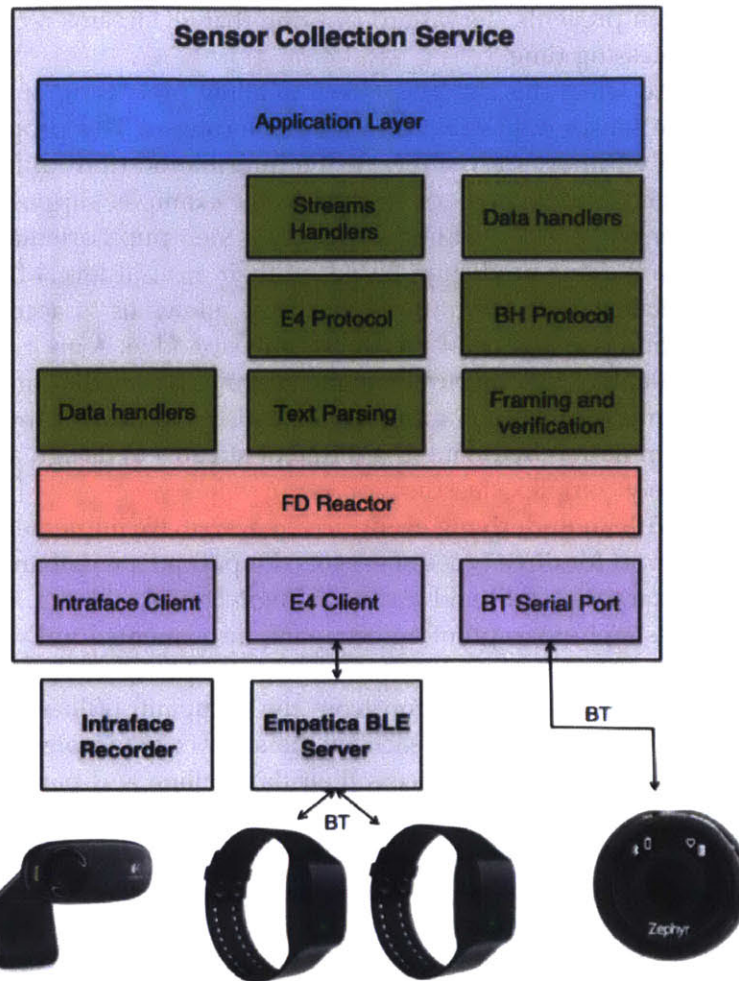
Sensor Collection Service

Application Layer

Streams Handlers

Data handlers

E4 Protocol

BH Protocol

Data handlers

Text Parsing

Framing and verification

FD Reactor

Intraface Client

E4 Client

BT Serial Port

Intraface Recorder

Empatica BLE Server

BT

BT

Zephyr